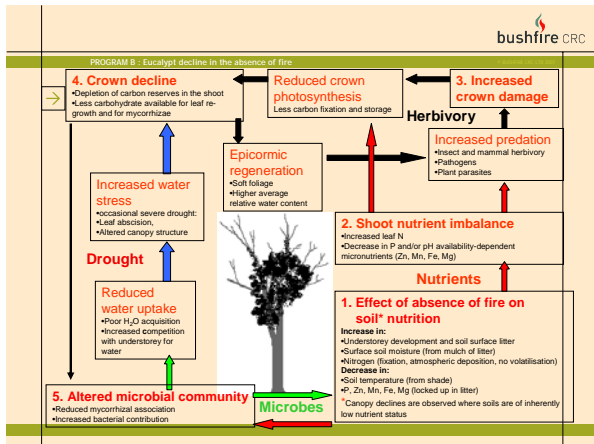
bushfire CRC

PROGRAM B : Eucalypt decline in the absence of fire

4. Crown decline
•Depletion of carbon reserves in the shoot
•Less carbohydrate available for leaf re-growth and for mycorrhizae

Reduced crown photosynthesis
Less carbon fixation and storage

3. Increased crown damage

Herbivory

Increased predation
•Insect and mammal herbivory
•Pathogens
•Plant parasites

Epicormic regeneration
•Soft foliage
•Higher average relative water content

Increased water stress
•occasional severe drought:
•Leaf abscision,
•Altered canopy structure

Drought

2. Shoot nutrient imbalance
•Increased leaf N
•Decrease in P and/or pH availability-dependent micronutrients (Zn, Mn, Fe, Mg)

Nutrients

Reduced water uptake
•Poor $H_2O$ acquisition
•Increased competition with understorey for water

1. Effect of absence of fire on soil* nutrition
Increase in:
•Understorey development and soil surface litter
•Surface soil moisture (from mulch of litter)
•Nitrogen (fixation, atmospheric deposition, no volatilisation)
Decrease in:
•Soil temperature (from shade)
•P, Zn, Mn, Fe, Mg (locked up in litter)
*Canopy declines are observed where soils are of inherently low nutrient status

5. Altered microbial community
•Reduced mycorrhizal association
•Increased bacterial contribution

Microbes